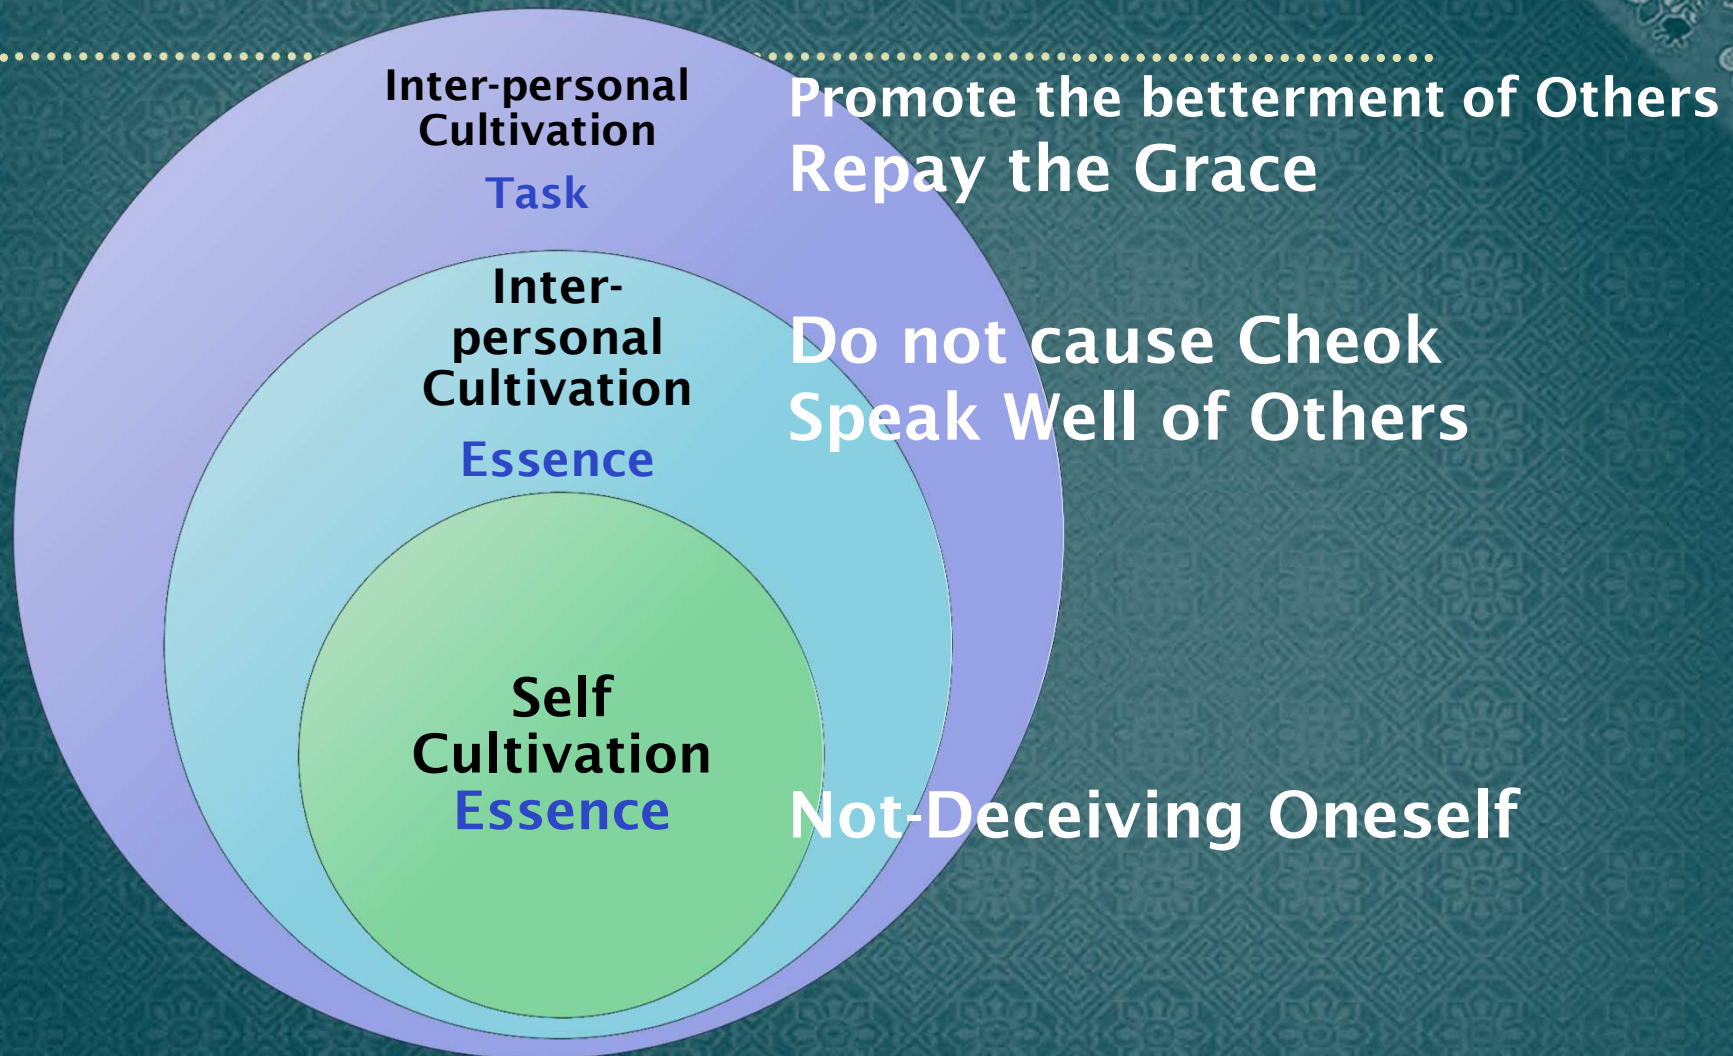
Inter-personal Cultivation

Task

Inter-personal Cultivation

Essence

Self Cultivation

Essence

Promote the betterment of Others

Repay the Grace

Do not cause Cheok

Speak Well of Others

Not-Deceiving Oneself